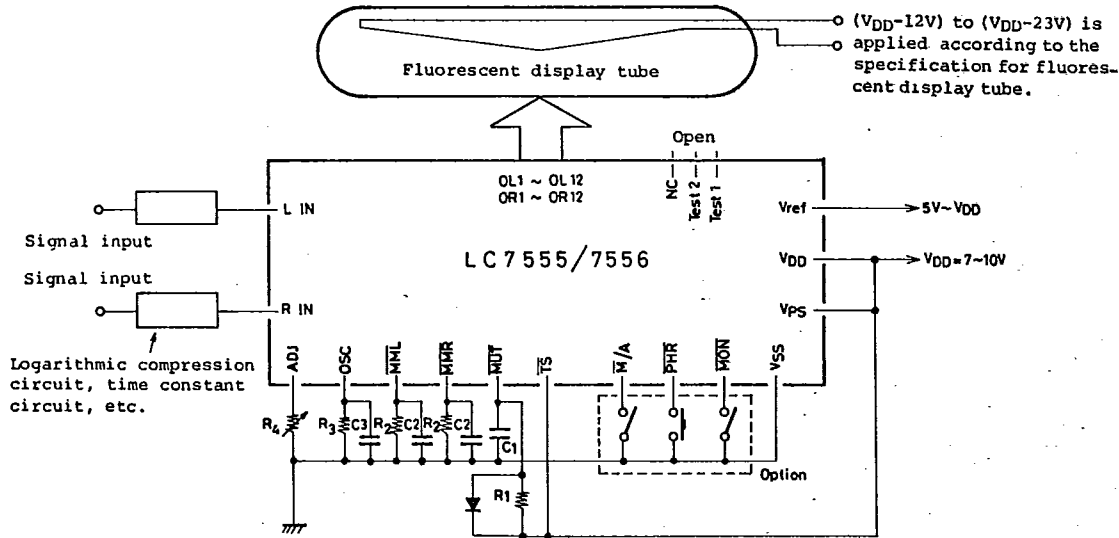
Fluorescent display tube

($V_{DD}$-12V) to ($V_{DD}$-23V) is applied according to the specification for fluorescent display tube.

Open

NC
Test 2
Test 1

OL1 ~ OL12
OR1 ~ OR12

L IN

Signal input

Signal input

R IN

LC7555/7556

Vref
$\rightarrow$ 5V~$V_{DD}$

$V_{DD}$
$\rightarrow$ $V_{DD}$=7~10V

$V_{PS}$

Logarithmic compression circuit, time constant circuit, etc.

ADJ
OSC
$\overline{MML}$
$\overline{MMR}$
$\overline{MUT}$
$\overline{TS}$
$\overline{M}$/A
PHR
$\overline{MON}$
VSS

$R_4$
$R_3$
C3
$R_2$
C2
$R_2$
C2
C1
R1

Option